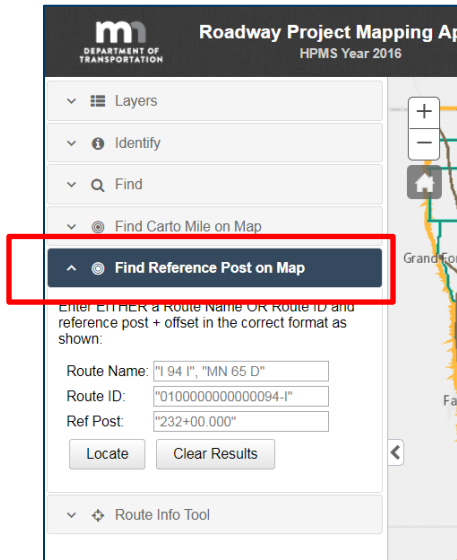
mn DEPARTMENT OF TRANSPORTATION

Roadway Project Mapping Ap

HPMS Year 2016

Layers

Identify

Find

Find Carto Mile on Map

Find Reference Post on Map

Enter EITHER a Route Name OR Route ID and reference post + offset in the correct format as shown:

Route Name: "I 94 I", "MN 65 D"

Route ID: "0100000000000094-I"

Ref Post: "232+00.000"

Locate

Clear Results

Route Info Tool

+

−

Grand Fo

Fa